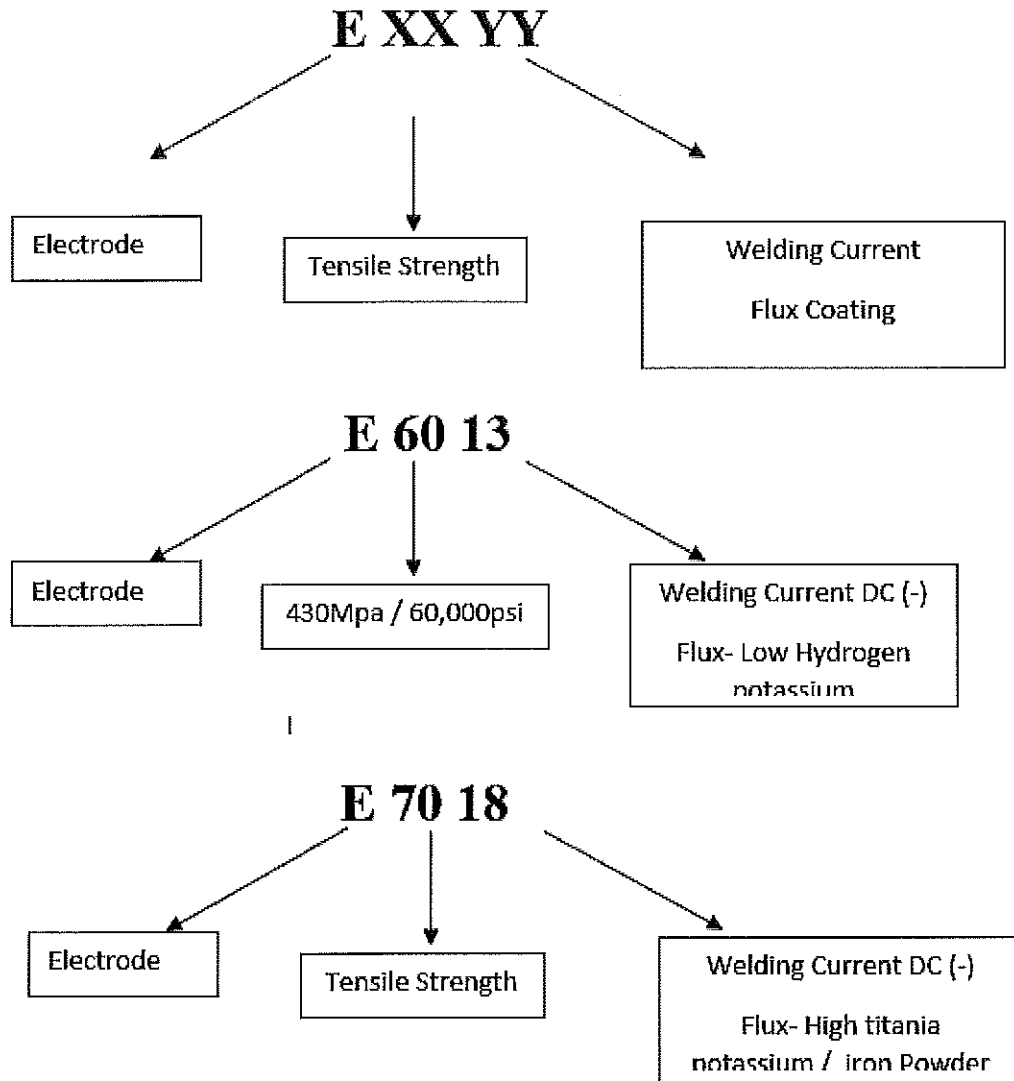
E XX YY

Electrode

Tensile Strength

Welding Current

Flux Coating

E 60 13

Electrode

430Mpa / 60,000psi

Welding Current DC (-)

Flux- Low Hydrogen potassium

E 70 18

Electrode

Tensile Strength

Welding Current DC (-)

Flux- High titania potassium / iron Powder